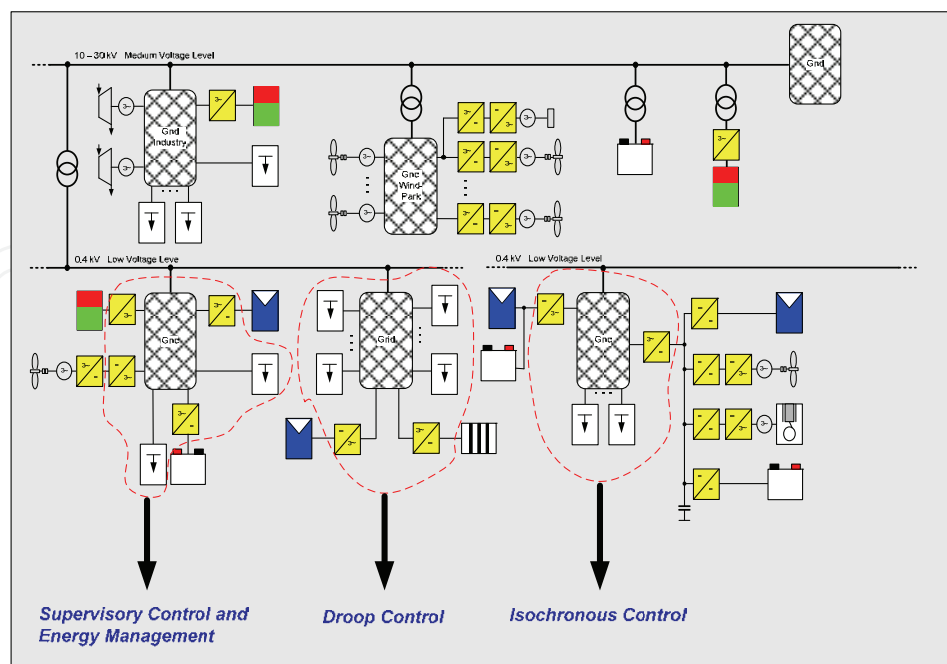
10 – 30 kV Medium Voltage Level

Grid

Grid Industry

Grid Wind-Park

0.4 kV Low Voltage Leve

0.4 kV Low Voltage Level

Grid

Grid

Grid

Supervisory Control and Energy Management

Droop Control

Isochronous Control